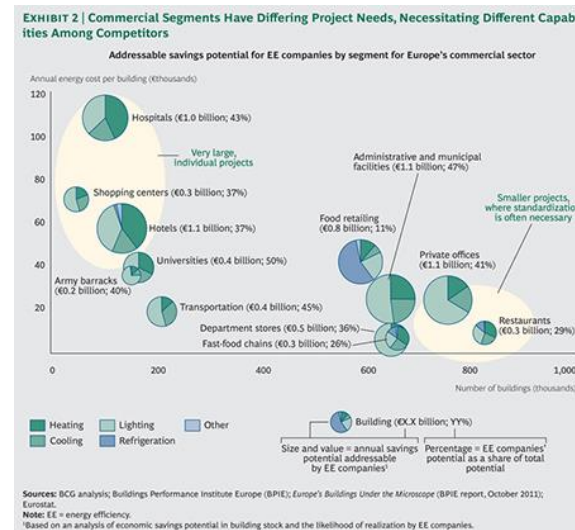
EXHIBIT 2 | Commercial Segments Have Differing Project Needs, Necessitating Different Capabilities Among Competitors

Addressable savings potential for EE companies by segment for Europe's commercial sector

Annual energy cost per building (€thousands)

120
100
80
60
40
20

Hospitals (€1.0 billion; 43%)

Very large, individual projects

Shopping centers (€0.3 billion; 37%)

Hotels (€1.1 billion; 37%)

Universities (€0.4 billion; 50%)

Army barracks (€0.2 billion; 40%)

Transportation (€0.4 billion; 45%)

Administrative and municipal facilities (€1.1 billion; 47%)

Smaller projects, where standardization is often necessary

Food retailing (€0.8 billion; 11%)

Private offices (€1.1 billion; 41%)

Restaurants (€0.3 billion; 29%)

Department stores (€0.5 billion; 36%)

Fast-food chains (€0.3 billion; 26%)

0 200 400 600 800 1,000

Number of buildings (thousands)

Heating
Cooling
Lighting
Refrigeration
Other

Building (€X.X billion; YY%)

Size and value = annual savings potential addressable by EE companies¹

Percentage = EE companies' potential as a share of total potential

Sources: BCG analysis; Buildings Performance Institute Europe (BPIE); Europe's Buildings Under the Microscope (BPIE report, October 2011); Eurostat.
Note: EE = energy efficiency.
¹Based on an analysis of economic savings potential in building stock and the likelihood of realization by EE companies.